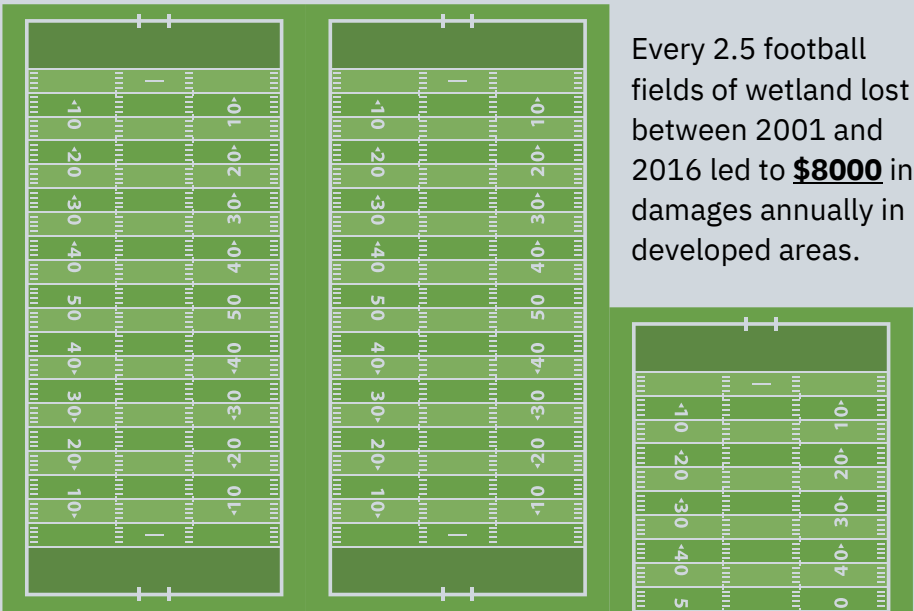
10 20 30 40 50 40 30 20 10
10 20 30 40 50 40 30 20 10

10 20 30 40 50 40 30 20 10
10 20 30 40 50 40 30 20 10

Every 2.5 football fields of wetland lost between 2001 and 2016 led to **$8000** in damages annually in developed areas.

10 20 30 40 5
10 20 30 40 0